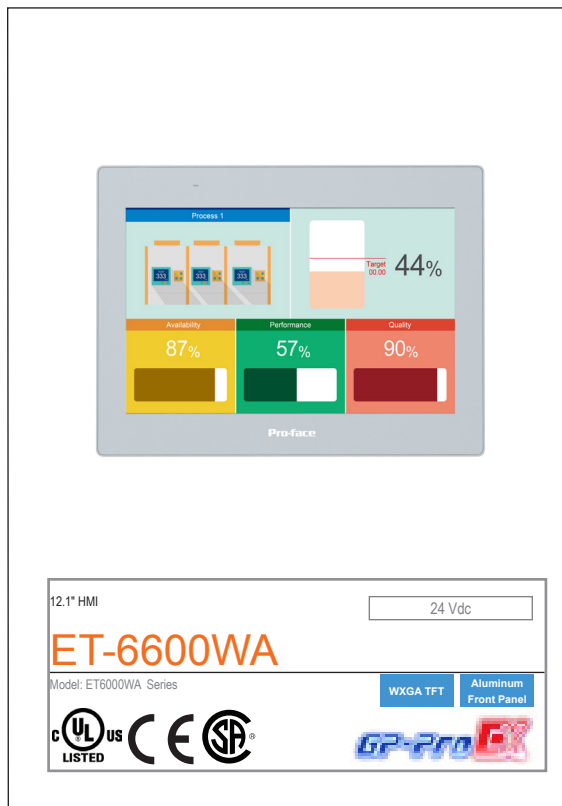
Process 1

333 333 333

Target
00.00

44%

Availability
87%

Performance
57%

Quality
90%

Pro-face

12.1" HMI

24 Vdc

ET-6600WA

Model: ET6000WA Series

WXGA TFT

Aluminum Front Panel

c UL us LISTED

CE

SA

GP-Pro EX